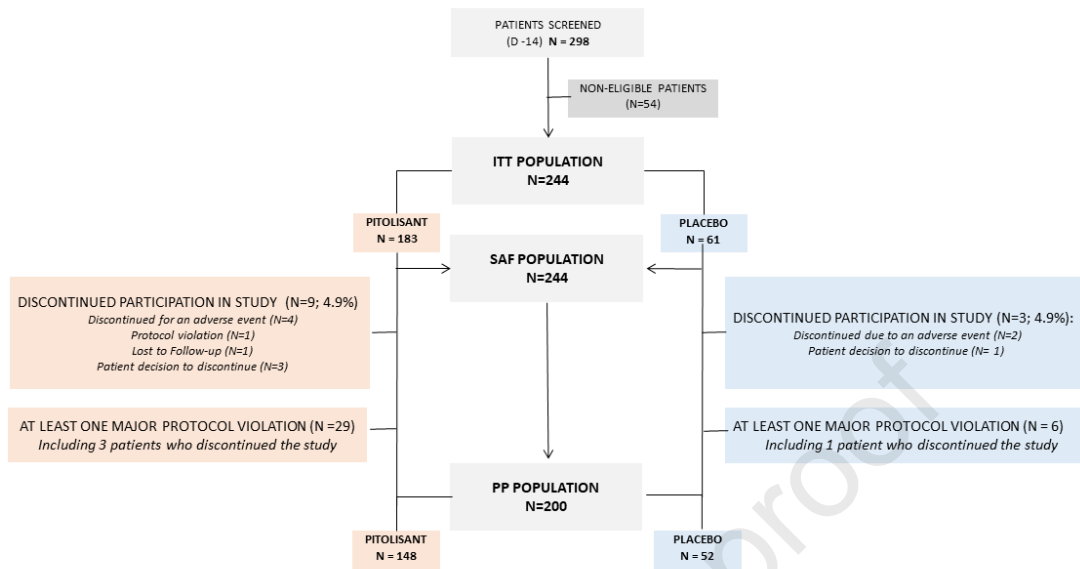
PATIENTS SCREENED
(D -14) N = 298

NON-ELIGIBLE PATIENTS
(N=54)

ITT POPULATION
N=244

PITOLISANT
N = 183

PLACEBO
N = 61

SAF POPULATION
N=244

DISCONTINUED PARTICIPATION IN STUDY (N=9; 4.9%)
Discontinued for an adverse event (N=4)
Protocol violation (N=1)
Lost to Follow-up (N=1)
Patient decision to discontinue (N=3)

DISCONTINUED PARTICIPATION IN STUDY (N=3; 4.9%):
Discontinued due to an adverse event (N=2)
Patient decision to discontinue (N= 1)

AT LEAST ONE MAJOR PROTOCOL VIOLATION (N =29)
Including 3 patients who discontinued the study

AT LEAST ONE MAJOR PROTOCOL VIOLATION (N = 6)
Including 1 patient who discontinued the study

PP POPULATION
N=200

PITOLISANT
N = 148

PLACEBO
N = 52

proof